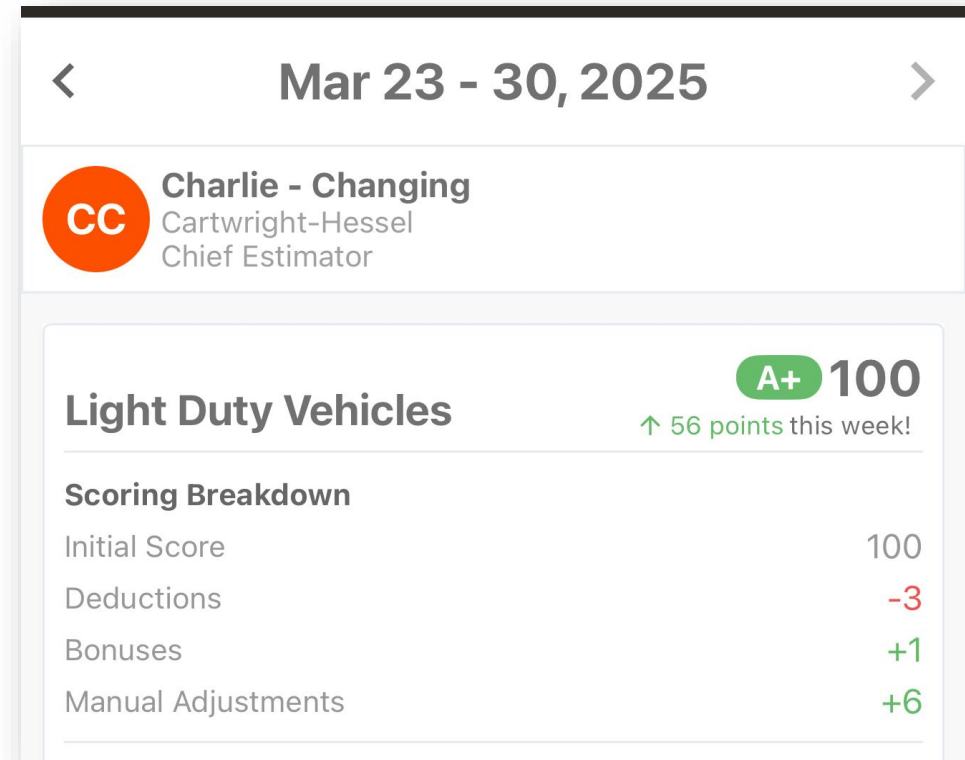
< Mar 23 - 30, 2025 >

CC
Charlie - Changing
Cartwright-Hessel
Chief Estimator

Light Duty Vehicles
A+ 100
↑ 56 points this week!

Scoring Breakdown

| | |
|---|---|
| Initial Score | 100 |
| Deductions | -3 |
| Bonuses | +1 |
| Manual Adjustments | +6 |